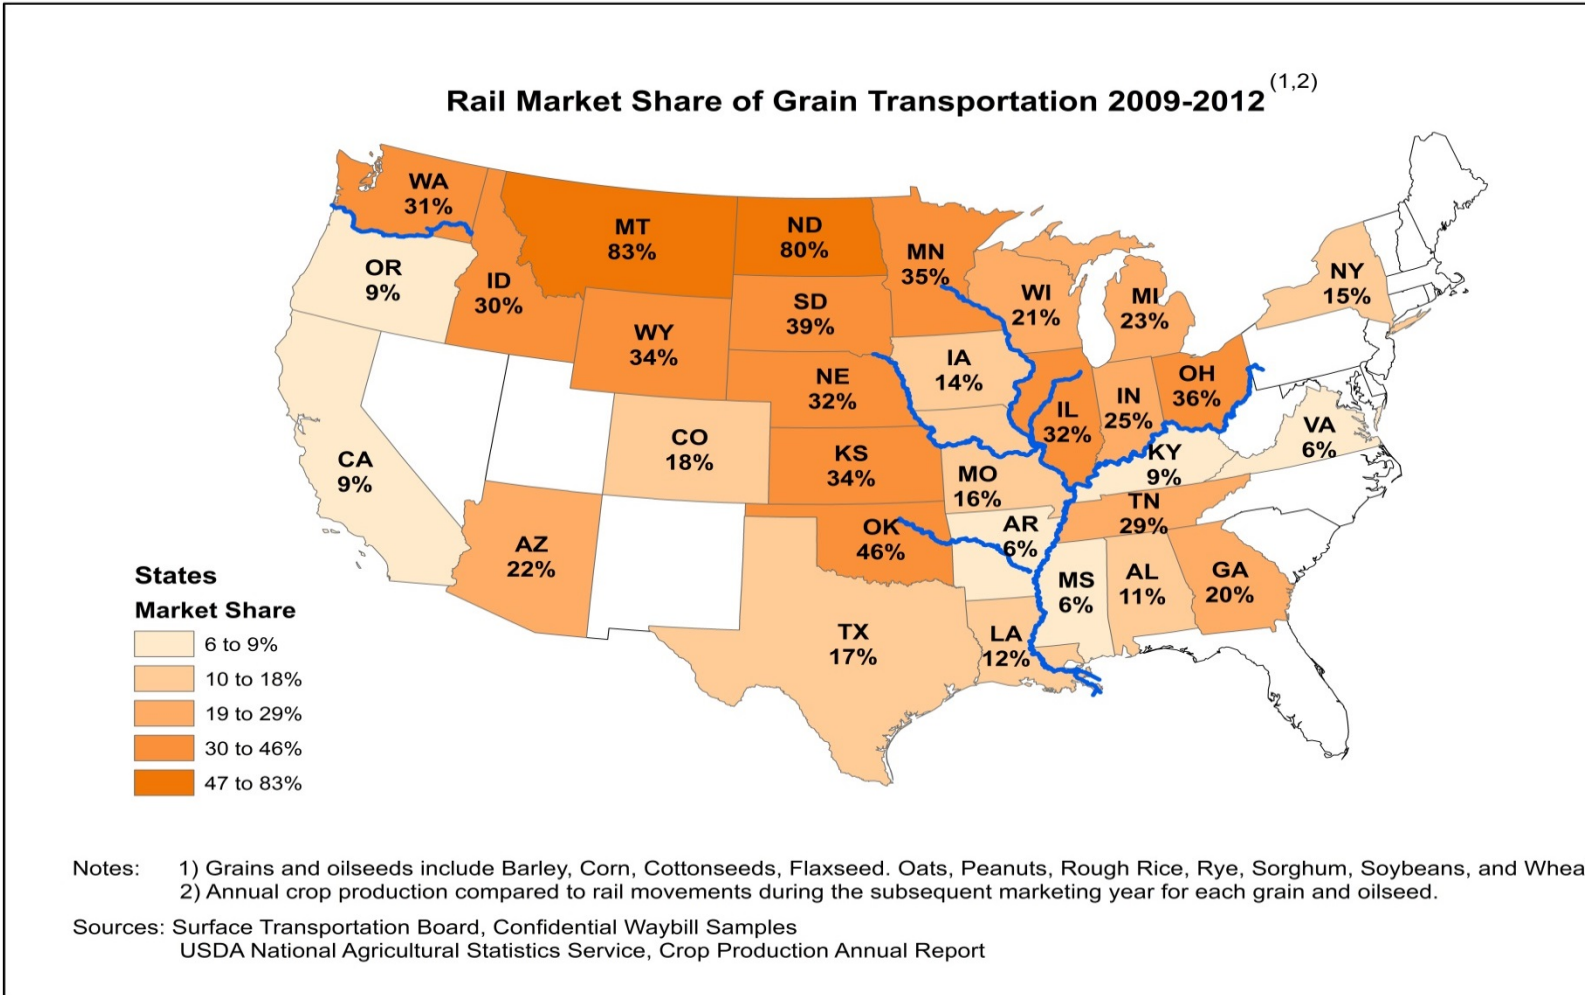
Rail Market Share of Grain Transportation 2009-2012$^{(1,2)}$

WA 31%
MT 83%
ND 80%
MN 35%
OR 9%
ID 30%
SD 39%
WI 21%
MI 23%
NY 15%
WY 34%
IA 14%
NE 32%
OH 36%
IL 32%
IN 25%
CO 18%
VA 6%
CA 9%
KS 34%
KY 9%
MO 16%
TN 29%
OK 46%
AR 6%
AZ 22%
GA 20%
AL 11%
MS 6%
TX 17%
LA 12%

States
Market Share
6 to 9%
10 to 18%
19 to 29%
30 to 46%
47 to 83%

Notes: 1) Grains and oilseeds include Barley, Corn, Cottonseeds, Flaxseed. Oats, Peanuts, Rough Rice, Rye, Sorghum, Soybeans, and Whea
2) Annual crop production compared to rail movements during the subsequent marketing year for each grain and oilseed.

Sources: Surface Transportation Board, Confidential Waybill Samples
USDA National Agricultural Statistics Service, Crop Production Annual Report